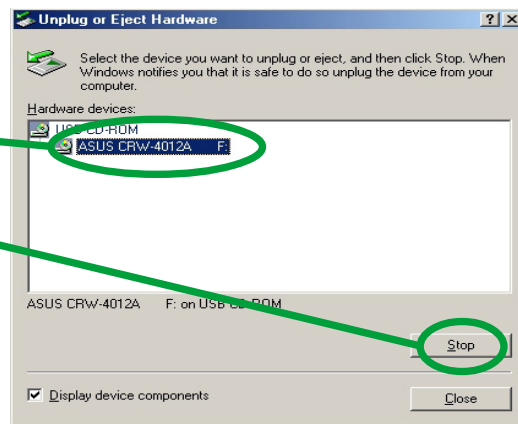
Unplug or Eject Hardware

?

Select the device you want to unplug or eject, and then click Stop. When Windows notifies you that it is safe to do so unplug the device from your computer.

Hardware devices:

USB CD-ROM

ASUS CRW-4012A F:

ASUS CRW-4012A F: on USB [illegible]

Stop

Display device components

Close